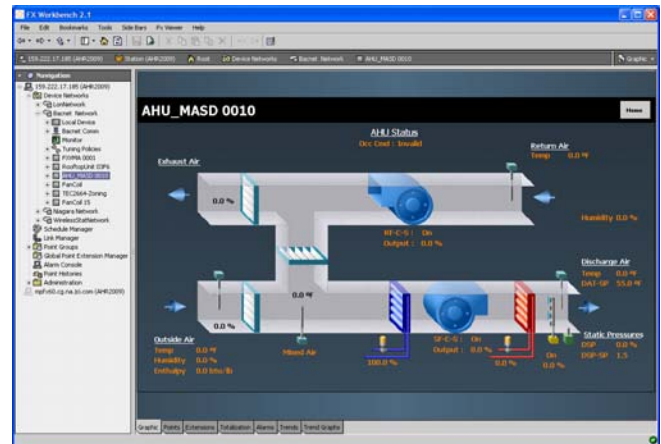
FX Workbench 2.1

File Edit Bookmarks Tools Side Bars Px Viewer Help

159.222.17.185 (AHR2009) Station (AHR2009) Root Device Networks Bacnet Network AHU_MASD 0010

Graphic

Navigation

159.222.17.185 (AHR2009)
Device Networks
LonNetwork
Bacnet Network
Local Device
Bacnet Comm
Monitor
Tuning Policies
FXVMA 0001
RooftopUnit 0DP6
AHU_MASD 0010
FanCoil
TEC2664-Zoning
FanCoil 15
Niagara Network
WirelessStatNetwork
Schedule Manager
Link Manager
Point Groups
Global Point Extension Manager
Alarm Console
Point Histories
Administration
mpfx60.cg.na.jci.com (AHR2009)

AHU_MASD 0010

Home

AHU Status
Occ Cmd : Invalid

Exhaust Air

Return Air
Temp 0.0 °F

0.0 %

RF-C-S : On
Output : 0.0 %

Humidity 0.0 %

Discharge Air
Temp 0.0 °F
DAT-SP 55.0 °F

0.0 °F

Outside Air
Temp 0.0 °F
Humidity 0.0 %
Enthalpy 0.0 btu/lb

Mixed Air

SF-C-S : On
Output : 0.0 %

100.0 %

0.0 %

On
0.0 %

Static Pressures
DSP 0.0 %
DSP-SP 1.5

Graphic Points Extensions Totalization Alarms Trends Trend Graphic